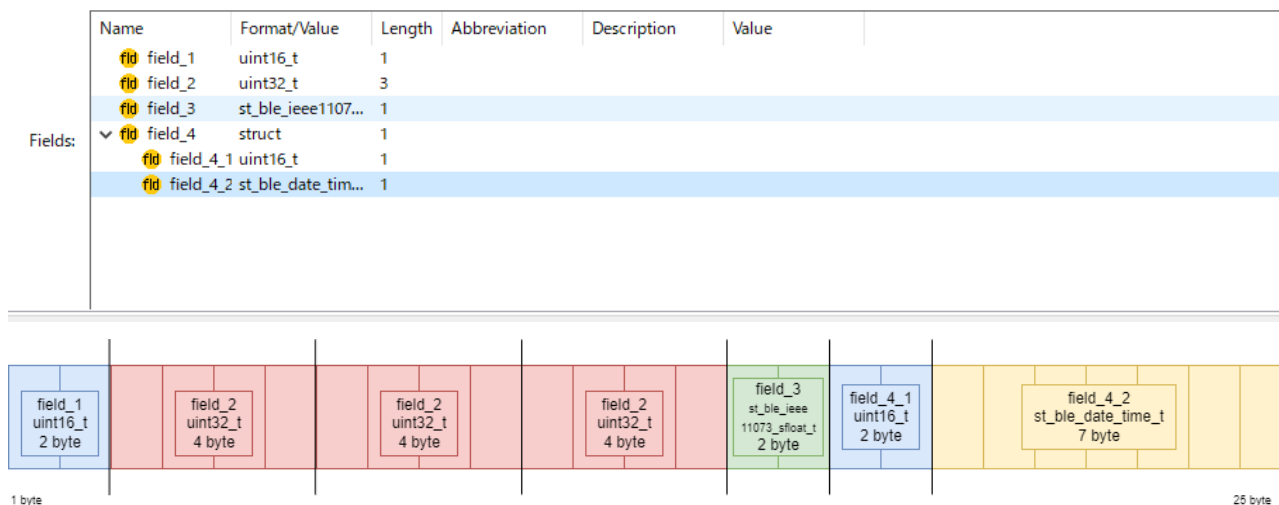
Fields:

| Name | Format/Value | Length | Abbreviation | Description | Value |
|---|---|---|---|---|---|
| fld field_1 | uint16_t | 1 | | | |
| fld field_2 | uint32_t | 3 | | | |
| fld field_3 | st_ble_ieee1107... | 1 | | | |
| fld field_4 | struct | 1 | | | |
| fld field_4_1 | uint16_t | 1 | | | |
| fld field_4_2 | st_ble_date_tim... | 1 | | | |

field_1
uint16_t
2 byte

field_2
uint32_t
4 byte

field_2
uint32_t
4 byte

field_2
uint32_t
4 byte

field_3
st_ble_ieee
11073_sfloat_t
2 byte

field_4_1
uint16_t
2 byte

field_4_2
st_ble_date_time_t
7 byte

1 byte

25 byte